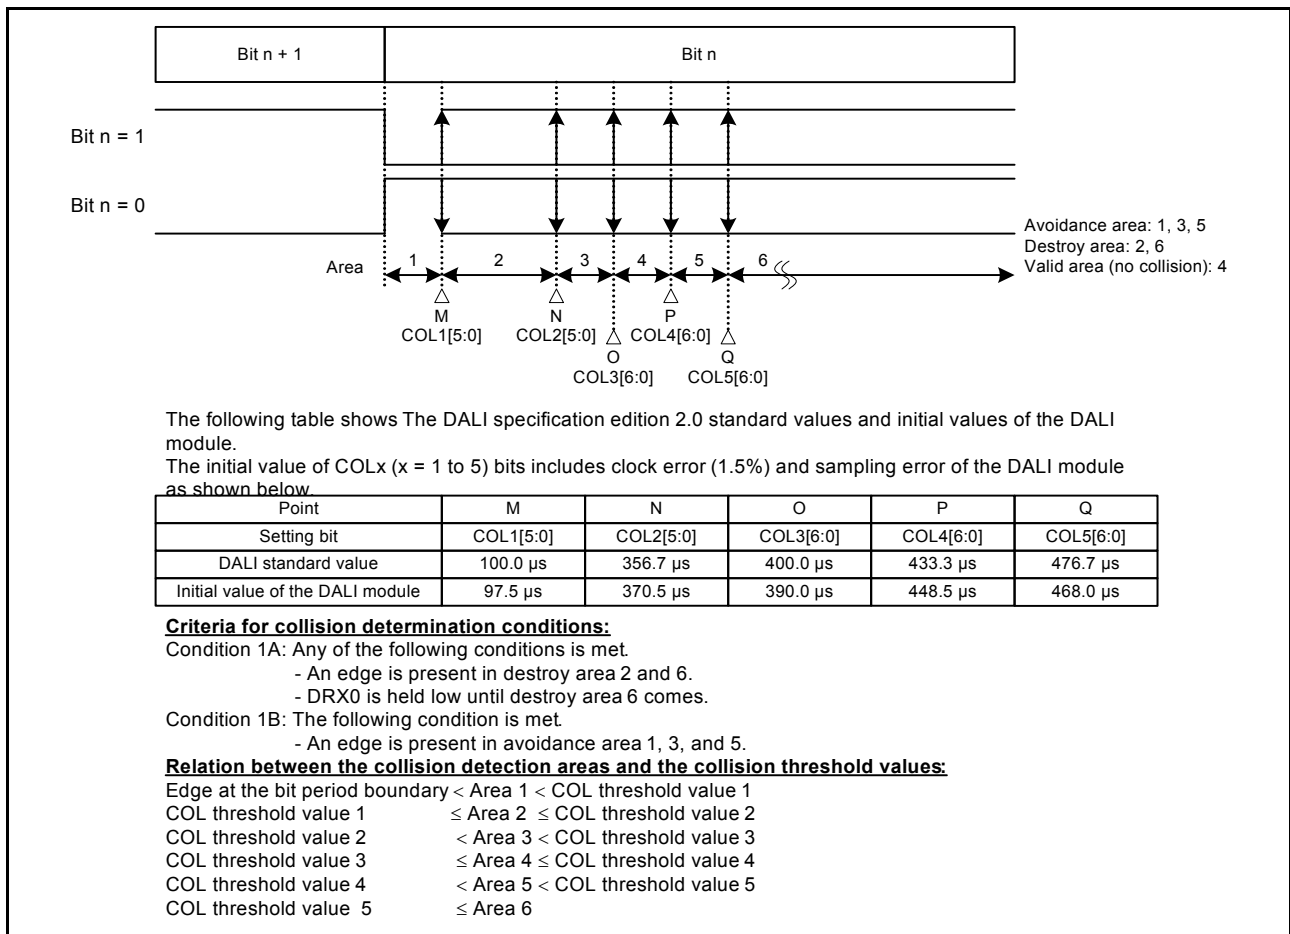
Bit n + 1

Bit n

Bit n = 1

Bit n = 0

Area

1 2 3 4 5 6

M
COL1[5:0]

N
COL2[5:0]

O
COL3[6:0]

P
COL4[6:0]

Q
COL5[6:0]

Avoidance area: 1, 3, 5
Destroy area: 2, 6
Valid area (no collision): 4

The following table shows The DALI specification edition 2.0 standard values and initial values of the DALI module.
The initial value of COLx (x = 1 to 5) bits includes clock error (1.5%) and sampling error of the DALI module as shown below.

| Point | M | N | O | P | Q |
|---|---|---|---|---|---|
| Setting bit | COL1[5:0] | COL2[5:0] | COL3[6:0] | COL4[6:0] | COL5[6:0] |
| DALI standard value | 100.0 μs | 356.7 μs | 400.0 μs | 433.3 μs | 476.7 μs |
| Initial value of the DALI module | 97.5 μs | 370.5 μs | 390.0 μs | 448.5 μs | 468.0 μs |

Criteria for collision determination conditions:
Condition 1A: Any of the following conditions is met.
- An edge is present in destroy area 2 and 6.
- DRX0 is held low until destroy area 6 comes.
Condition 1B: The following condition is met.
- An edge is present in avoidance area 1, 3, and 5.
Relation between the collision detection areas and the collision threshold values:
Edge at the bit period boundary < Area 1 < COL threshold value 1
COL threshold value 1 ≤ Area 2 ≤ COL threshold value 2
COL threshold value 2 < Area 3 < COL threshold value 3
COL threshold value 3 ≤ Area 4 ≤ COL threshold value 4
COL threshold value 4 < Area 5 < COL threshold value 5
COL threshold value 5 ≤ Area 6